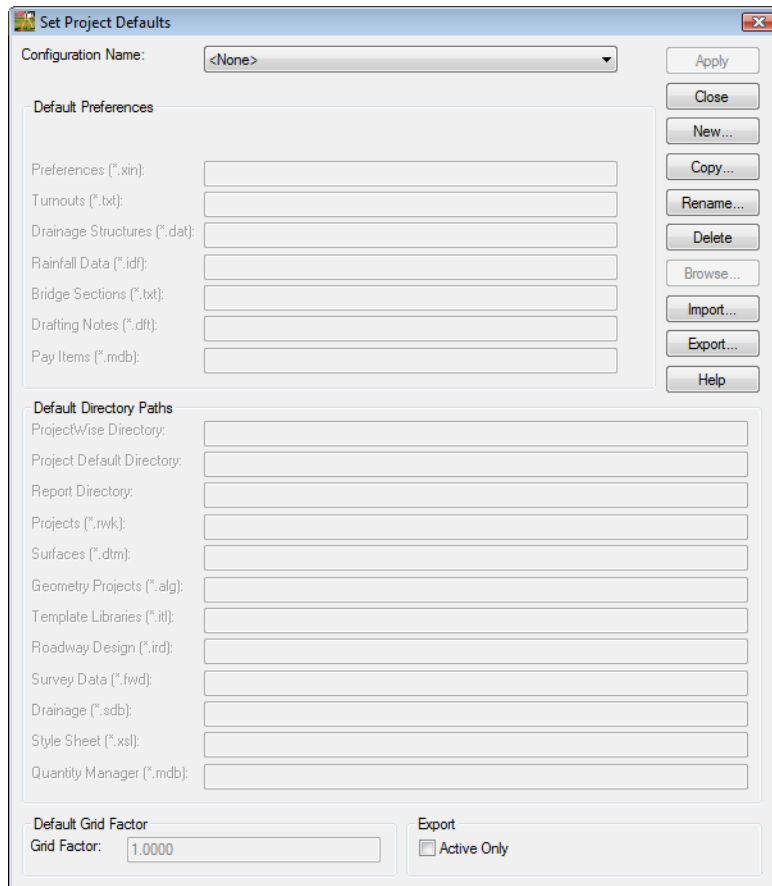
Set Project Defaults

Configuration Name: <None>

Apply
Close
New...
Copy...
Rename...
Delete
Browse...
Import...
Export...
Help

Default Preferences
Preferences (*.xin):
Turnouts (*.txt):
Drainage Structures (*.dat):
Rainfall Data (*.idf):
Bridge Sections (*.txt):
Drafting Notes (*.dft):
Pay Items (*.mdb):

Default Directory Paths
ProjectWise Directory:
Project Default Directory:
Report Directory:
Projects (*.rwk):
Surfaces (*.dtm):
Geometry Projects (*.alg):
Template Libraries (*.itl):
Roadway Design (*.ird):
Survey Data (*.fwd):
Drainage (*.sdb):
Style Sheet (*.xsl):
Quantity Manager (*.mdb):

Default Grid Factor
Grid Factor: 1.0000

Export
Active Only